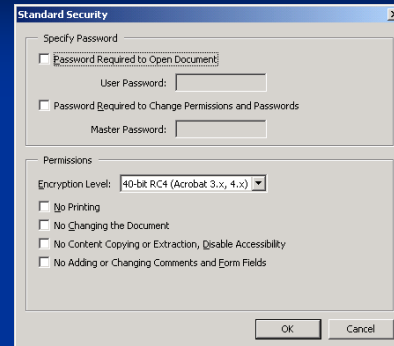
Standard Security

Specify Password

Password Required to Open Document

User Password:

Password Required to Change Permissions and Passwords

Master Password:

Permissions

Encryption Level: 40-bit RC4 (Acrobat 3.x, 4.x)

No Printing

No Changing the Document

No Content Copying or Extraction, Disable Accessibility

No Adding or Changing Comments and Form Fields

OK

Cancel